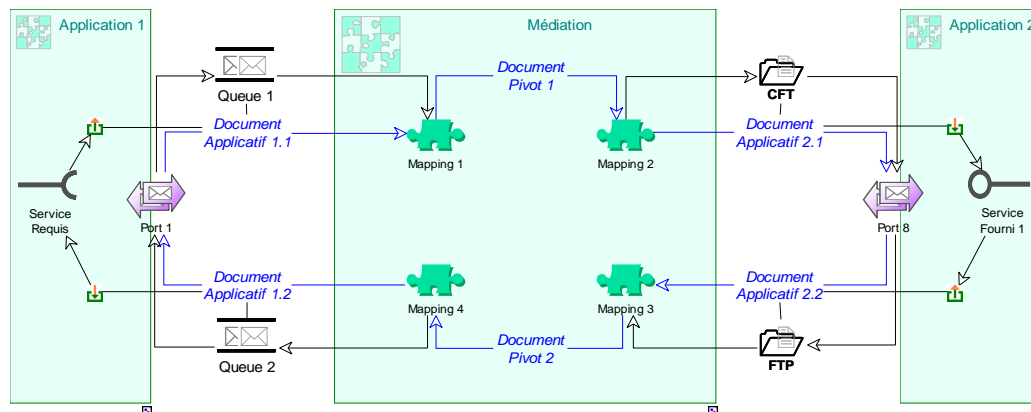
Application 1

Médiation

Application 2

Queue 1

Document Pivot 1

CFT

Document Applicatif 1.1

Mapping 1

Mapping 2

Document Applicatif 2.1

Service Requis

Port 1

Port 8

Service Fourni 1

Document Applicatif 1.2

Mapping 4

Mapping 3

Document Applicatif 2.2

Queue 2

Document Pivot 2

FTP